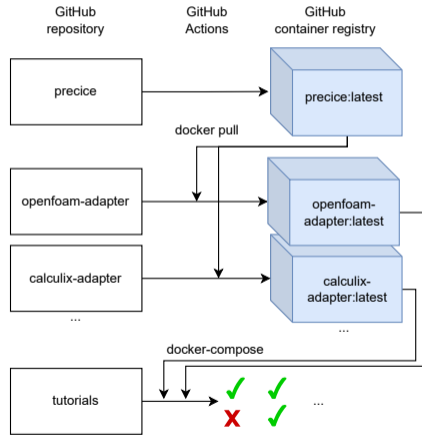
GitHub repository

GitHub Actions

GitHub container registry

precice

precice:latest

docker pull

openfoam-adapter

openfoam-adapter:latest

calculix-adapter

calculix-adapter:latest

...

...

docker-compose

tutorials

✓ ✓
✗ ✓ ...